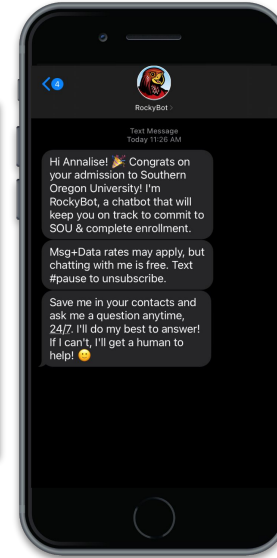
4

RockyBot

Text Message
Today 11:26 AM

Hi Annalise! 🎉 Congrats on your admission to Southern Oregon University! I'm RockyBot, a chatbot that will keep you on track to commit to SOU & complete enrollment.

Msg+Data rates may apply, but chatting with me is free. Text #pause to unsubscribe.

Save me in your contacts and ask me a question anytime, 24/7. I'll do my best to answer! If I can't, I'll get a human to help! 😊